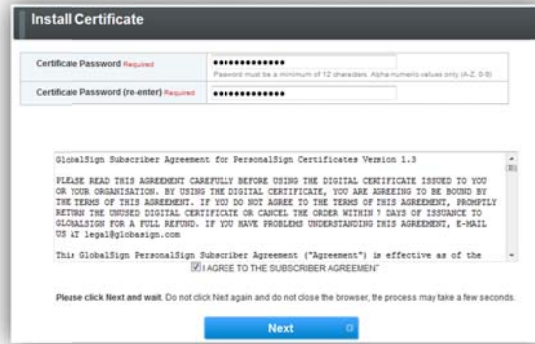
Install Certificate

| Certificate Password Required | ••••••••••••• Password must be a minimum of 12 characters. Alpha numeric values only (A-Z, 0-9) |
|---|---|
| Certificate Password (re-enter) Required | ••••••••••••• |

GlobalSign Subscriber Agreement for PersonalSign Certificates Version 1.3

PLEASE READ THIS AGREEMENT CAREFULLY BEFORE USING THE DIGITAL CERTIFICATE ISSUED TO YOU OR YOUR ORGANISATION. BY USING THE DIGITAL CERTIFICATE, YOU ARE AGREEING TO BE BOUND BY THE TERMS OF THIS AGREEMENT. IF YOU DO NOT AGREE TO THE TERMS OF THIS AGREEMENT, PROMPTLY RETURN THE UNUSED DIGITAL CERTIFICATE OR CANCEL THE ORDER WITHIN 7 DAYS OF ISSUANCE TO GLOBALSIGN FOR A FULL REFUND. IF YOU HAVE PROBLEMS UNDERSTANDING THIS AGREEMENT, E-MAIL US AT legal@globalsign.com

This GlobalSign PersonalSign Subscriber Agreement ("Agreement") is effective as of the

I AGREE TO THE SUBSCRIBER AGREEMENT

Please click Next and wait. Do not click Next again and do not close the browser, the process may take a few seconds.

Next